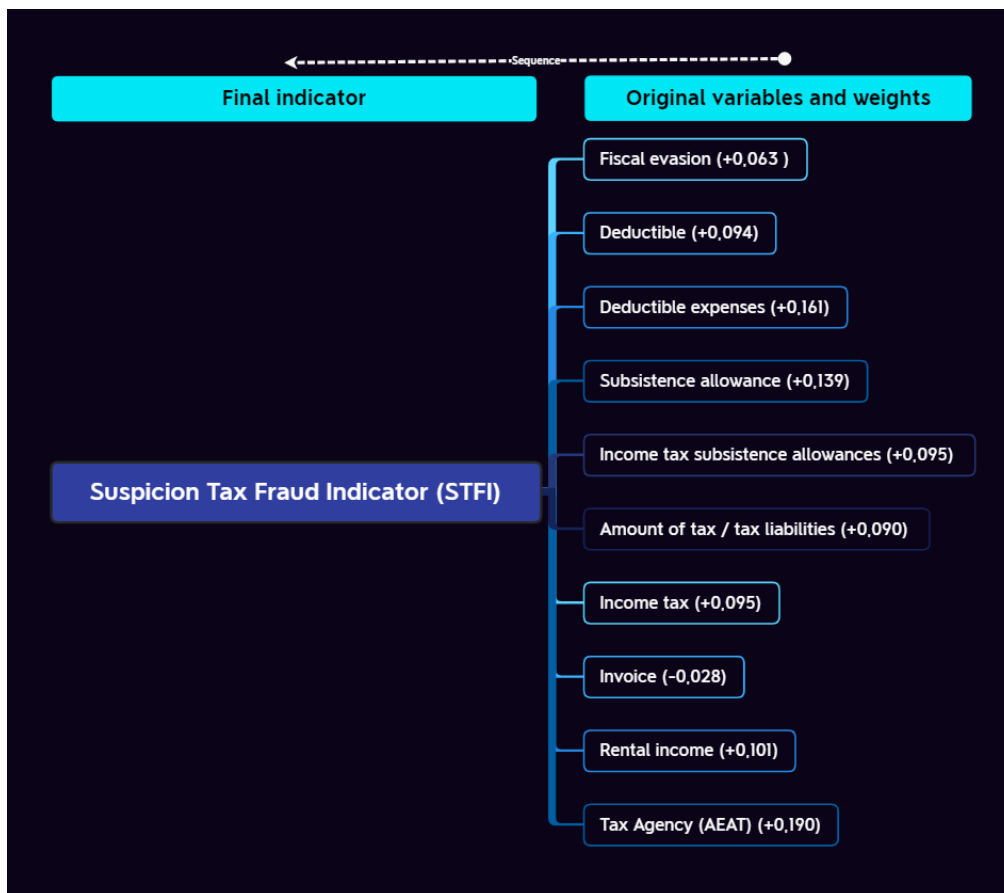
Sequence

Final indicator

Original variables and weights

Suspicion Tax Fraud Indicator (STFI)

Fiscal evasion (+0,063 )

Deductible (+0,094)

Deductible expenses (+0,161)

Subsistence allowance (+0,139)

Income tax subsistence allowances (+0,095)

Amount of tax / tax liabilities (+0,090)

Income tax (+0,095)

Invoice (-0,028)

Rental income (+0,101)

Tax Agency (AEAT) (+0,190)